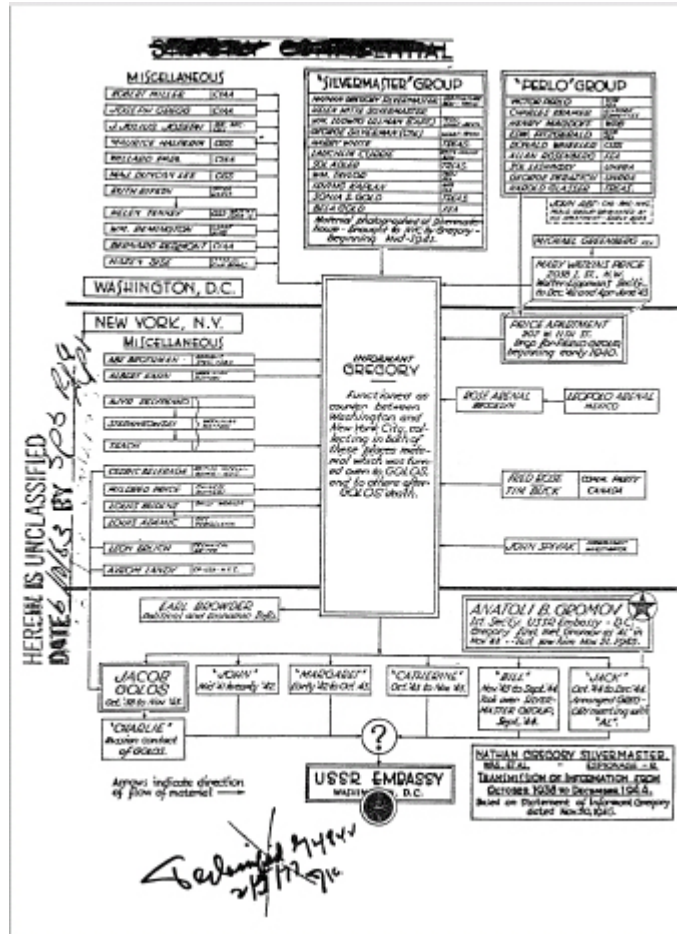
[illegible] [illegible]

MISCELLANEOUS

| | |
|---|---|
| ROBERT MILLER | CIAA |
| JOSEPH GREGG | CIAA |
| J. JULIUS JOSEPH | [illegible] |
| MAURICE HALPERIN | OSS |
| BERNARDO REDMONT | CIAA |
| DUNCAN LEE | OSS |
| HELEN TENNEY | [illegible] |
| WM. REMINGTON | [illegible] |
| BERNARD REDMONT | CIAA |
| MARY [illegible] | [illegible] |

WASHINGTON, D.C.

"SILVERMASTER" GROUP

| | |
|---|---|
| NATHAN GREGORY SILVERMASTER | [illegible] |
| HELEN WITTE SILVERMASTER | |
| WM. LUDWIG ULLMAN | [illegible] |
| GEORGE SILVERMAN | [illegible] |
| HARRY WHITE | TREAS. |
| LAUCHLIN CURRIE | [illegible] |
| SOL ADLER | TREAS. |
| WM. TAYLOR | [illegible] |
| IRVING KAPLAN | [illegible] |
| SONIA S. GOLD | TREAS. |
| BELA GOLD | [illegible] |

Material photographed at Silvermaster house - brought to N.Y. by Gregory - beginning mid-1942.

"PERLO" GROUP

| | |
|---|---|
| VICTOR PERLO | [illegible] |
| CHARLES KRAMER | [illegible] |
| HENRY MAGDOFF | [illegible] |
| EDW. FITZGERALD | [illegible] |
| DONALD WHEELER | OSS |
| ALLAN ROSENBERG | FEA |
| SOL LEDASKEY | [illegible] |
| GEORGE PERAZICH | UNRRA |
| HAROLD GLASSER | TREAS. |

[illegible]

MICHAEL GREENBERG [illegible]

MARY WATKINS PRICE 2038 I. St. N.W. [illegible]

PRICE APARTMENT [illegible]

NEW YORK, N.Y.

MISCELLANEOUS

| | |
|---|---|
| ABE BROTHMAN | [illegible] |
| ALBERT KAHN | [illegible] |
| LLOYD BEUFRAND | |
| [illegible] | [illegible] |
| TEACH | |
| CEDRIC BELFRAGE | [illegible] |
| MILDRED PRICE | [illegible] |
| ROBERT MILLER | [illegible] |
| LOUIS ADAMIC | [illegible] |
| LEON BELICH | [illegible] |
| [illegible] LANDY | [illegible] |

INFORMANT GREGORY

Functioned as courier between Washington and New York City, collecting in both of these places material which was turned over to GOLOS, and to others after GOLOS' death.

ROSE ARENAL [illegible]

LEOPOLD ARENAL MEXICO

FRED ROSE TIM BUCK

COMM. PARTY CANADA

JOHN SPIVAK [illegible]

EARL BROWDER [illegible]

ANATOLI B. GROMOV 1st Secty. USSR Embassy - D.C. Gregory first met Gromov as "AL" in Nov. 44 - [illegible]

JACOB GOLOS Oct. '38 to Nov. '43.

"CHARLIE" Russian contact of GOLOS.

"JOHN" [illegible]

"MARGARET" Early '45 to Oct. 45

"CATHERINE" Oct. '43 to Nov. '43.

"BILL" Nov. '43 to Sept. '44 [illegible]

"JACK" Oct. '44 to Dec. '44 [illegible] "AL".

?

USSR EMBASSY WASHINGTON, D.C.

Arrows indicate direction of flow of material

NATHAN GREGORY SILVERMASTER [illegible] ESPIONAGE - R. TRANSMISSION OF INFORMATION FROM October 1938 to December 1944. Based on Statement of Informant Gregory dated Nov. 30, 1945.

HEREIN IS UNCLASSIFIED DATE 6/18/63 BY SPS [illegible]

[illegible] 2/5/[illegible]